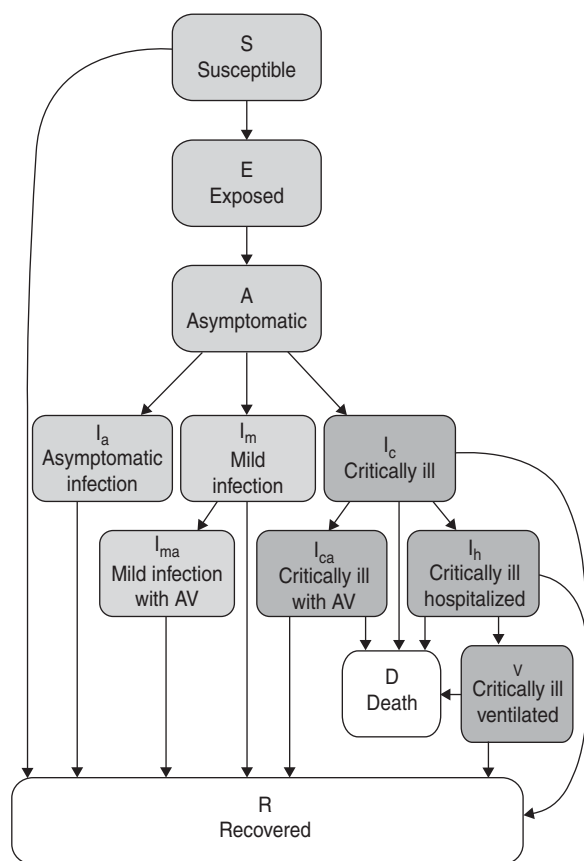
S
Susceptible

E
Exposed

A
Asymptomatic

$I_a$
Asymptomatic infection

$I_m$
Mild infection

$I_c$
Critically ill

$I_{ma}$
Mild infection with AV

$I_{ca}$
Critically ill with AV

$I_h$
Critically ill hospitalized

D
Death

V
Critically ill ventilated

R
Recovered